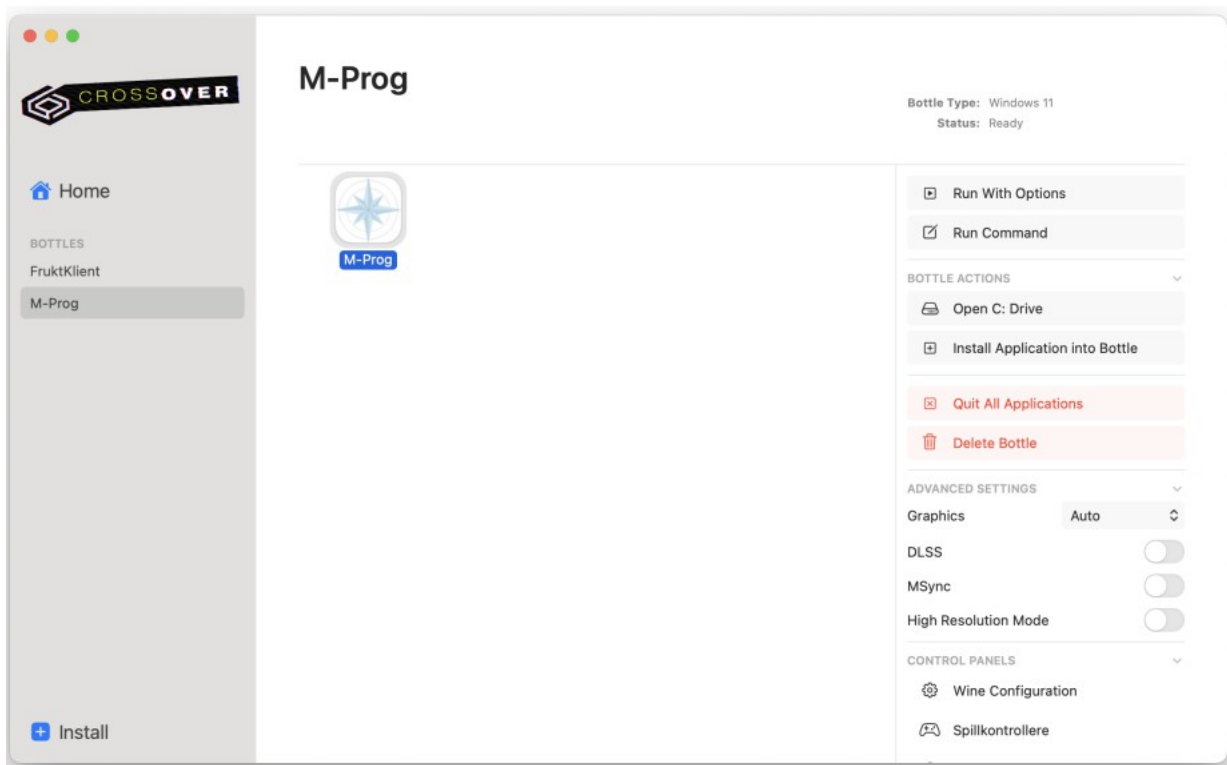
CROSSOVER

Home

BOTTLES
FruktKlient
M-Prog

Install

M-Prog

Bottle Type: Windows 11
Status: Ready

M-Prog

Run With Options
Run Command

BOTTLE ACTIONS
Open C: Drive
Install Application into Bottle

Quit All Applications
Delete Bottle

ADVANCED SETTINGS
Graphics Auto
DLSS
MSync
High Resolution Mode

CONTROL PANELS
Wine Configuration
Spillkontrollere